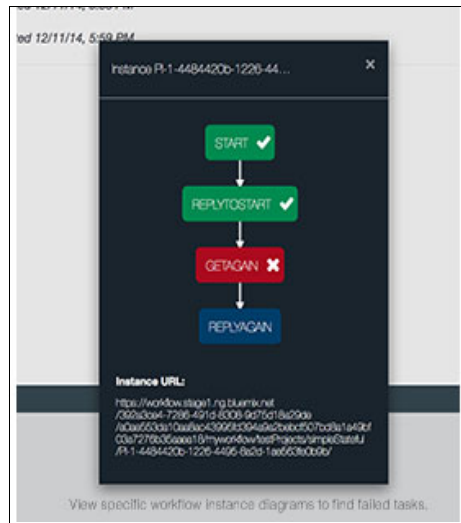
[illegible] 12/11/14, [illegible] PM

ted 12/11/14, 5:59 PM

Instance PI-1-4484420b-1226-44...

×

START ✔

REPLYTOSTART ✔

GETAGAIN ✖

REPLYAGAIN

Instance URL:

https://workflow.stage1.ng.bluemix.net/392a3ce4-7286-491d-8308-9d75d18a29de/a0ae553da10aa8ac43995fd394a9e2bebcf507bd8a1a49bf03a7276b36aaea18/myworkflow/testProjects/simpleStateful/PI-1-4484420b-1226-4495-8a2d-1ae663fe0b9b/

View specific workflow instance diagrams to find failed tasks.